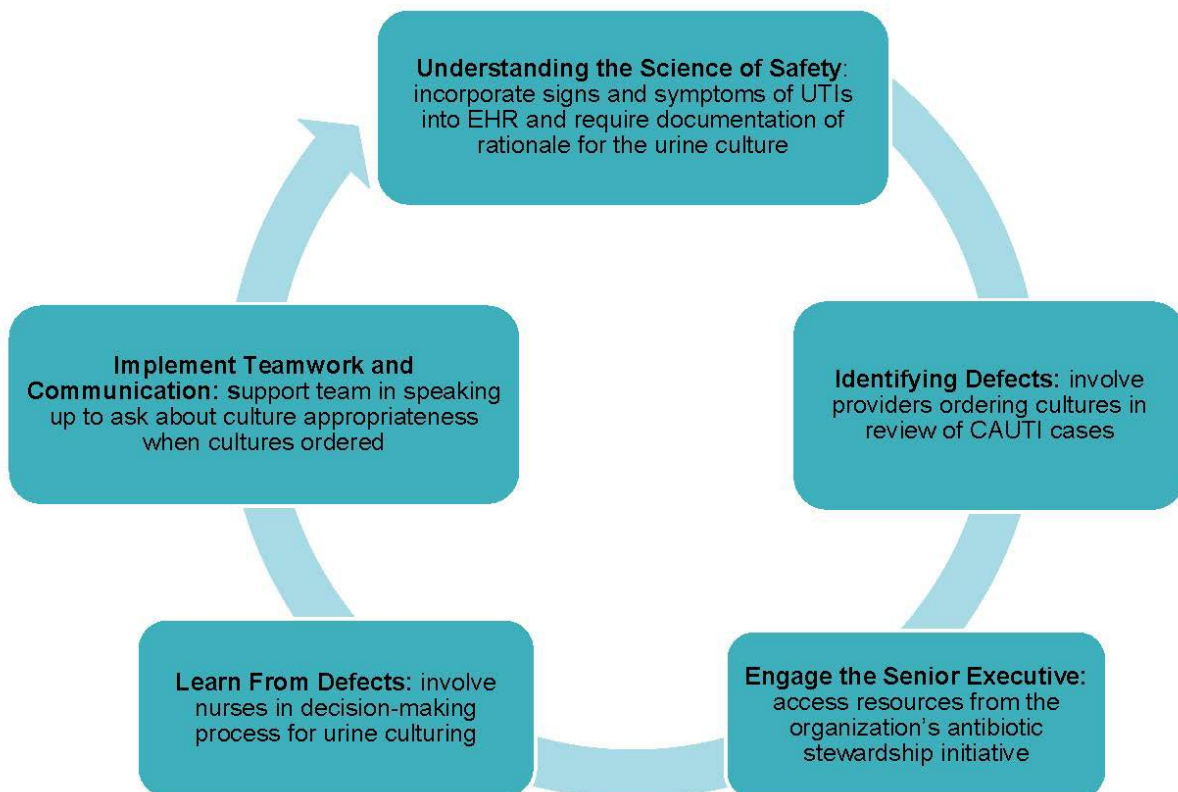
**Understanding the Science of Safety**: incorporate signs and symptoms of UTIs into EHR and require documentation of rationale for the urine culture

**Identifying Defects:** involve providers ordering cultures in review of CAUTI cases

**Engage the Senior Executive:** access resources from the organization's antibiotic stewardship initiative

**Learn From Defects:** involve nurses in decision-making process for urine culturing

**Implement Teamwork and Communication: s**upport team in speaking up to ask about culture appropriateness when cultures ordered